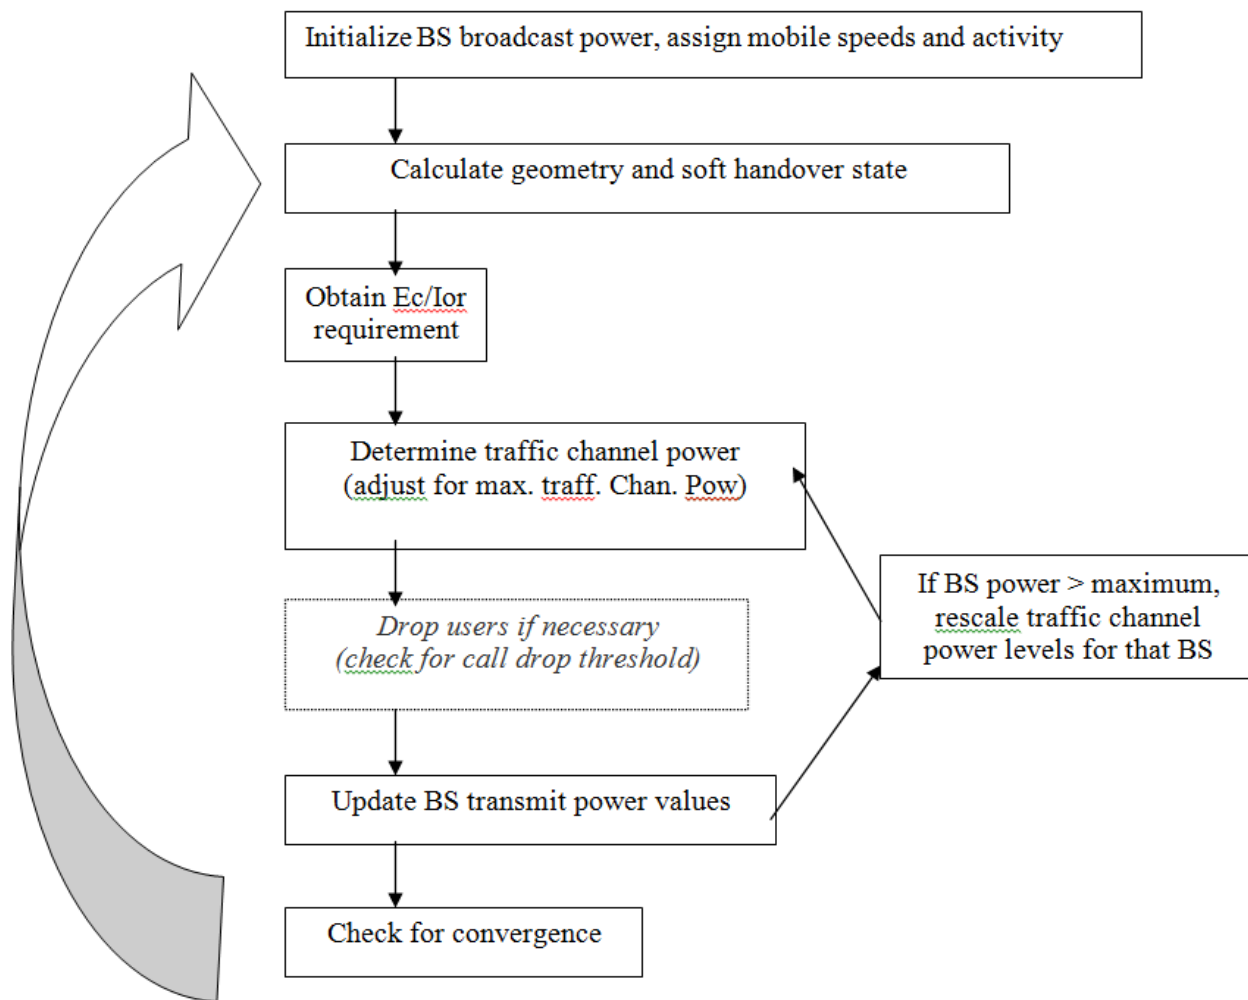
Initialize BS broadcast power, assign mobile speeds and activity

Calculate geometry and soft handover state

Obtain Ec/Ior requirement

Determine traffic channel power (adjust for max. traff. Chan. Pow)

Drop users if necessary (check for call drop threshold)

Update BS transmit power values

Check for convergence

If BS power > maximum, rescale traffic channel power levels for that BS